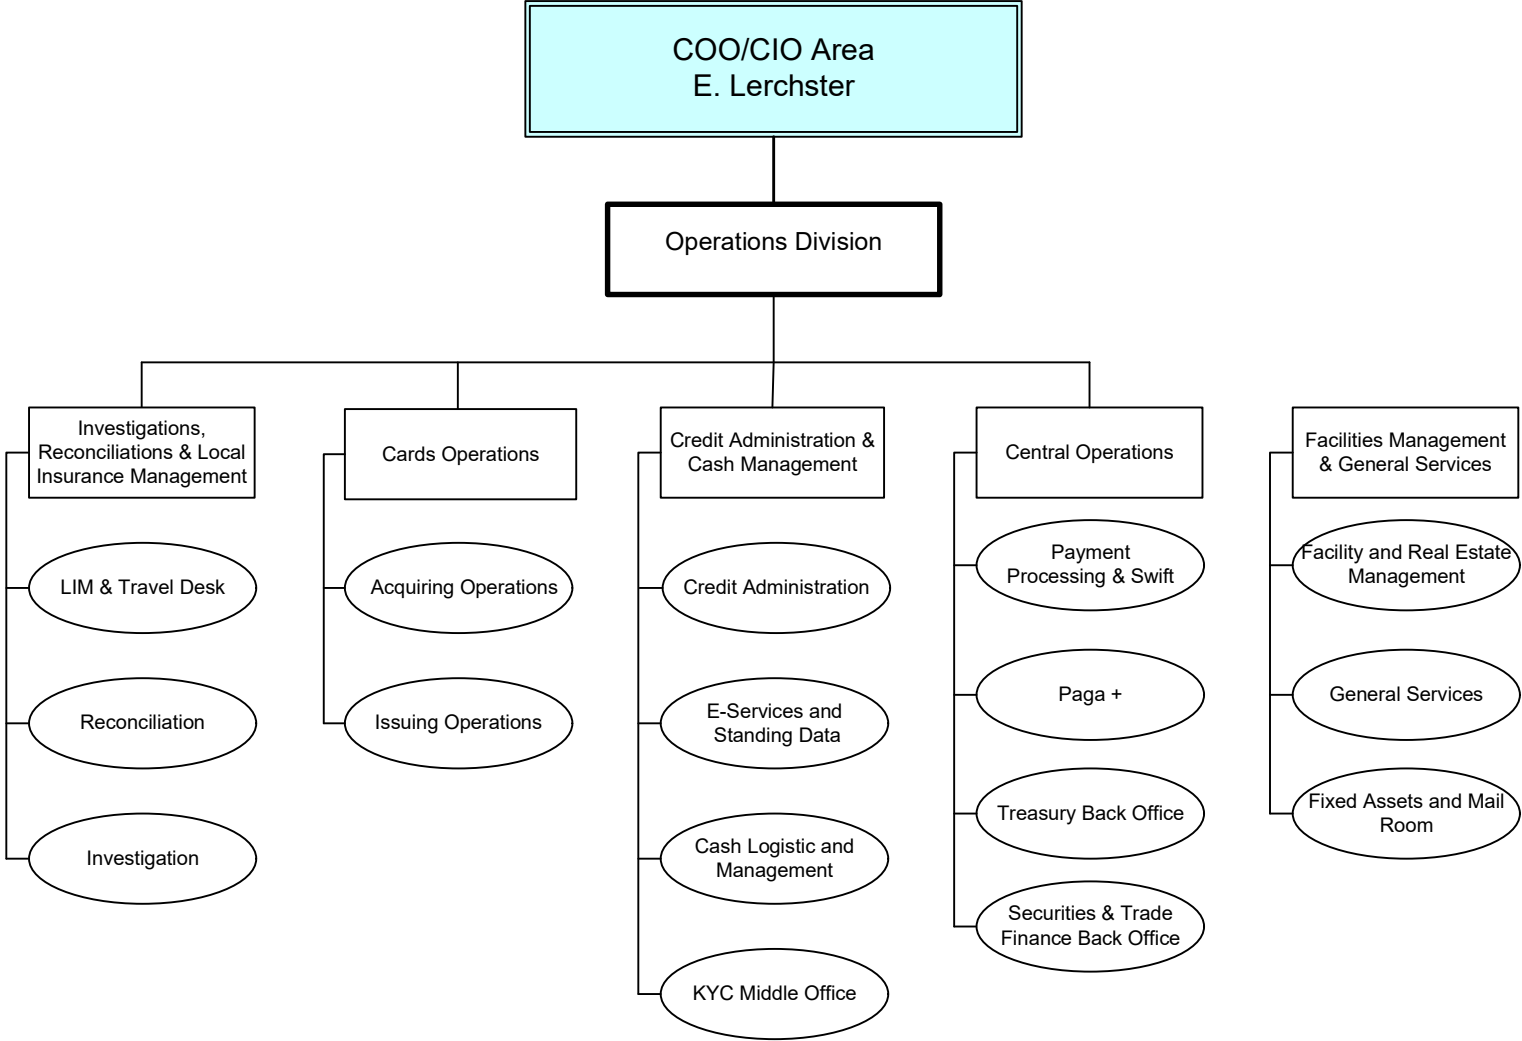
COO/CIO Area
E. Lerchster

Operations Division

Investigations, Reconciliations & Local Insurance Management

LIM & Travel Desk

Reconciliation

Investigation

Cards Operations

Acquiring Operations

Issuing Operations

Credit Administration & Cash Management

Credit Administration

E-Services and Standing Data

Cash Logistic and Management

KYC Middle Office

Central Operations

Payment Processing & Swift

Paga +

Treasury Back Office

Securities & Trade Finance Back Office

Facilities Management & General Services

Facility and Real Estate Management

General Services

Fixed Assets and Mail Room